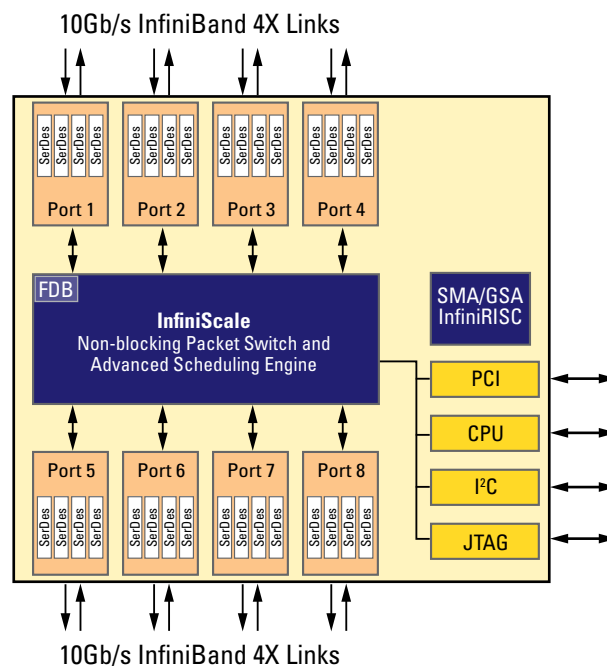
10Gb/s InfiniBand 4X Links

SerDes SerDes SerDes SerDes
Port 1

SerDes SerDes SerDes SerDes
Port 2

SerDes SerDes SerDes SerDes
Port 3

SerDes SerDes SerDes SerDes
Port 4

FDB

**InfiniScale**
Non-blocking Packet Switch and Advanced Scheduling Engine

SMA/GSA
InfiniRISC

PCI

CPU

I²C

JTAG

Port 5
SerDes SerDes SerDes SerDes

Port 6
SerDes SerDes SerDes SerDes

Port 7
SerDes SerDes SerDes SerDes

Port 8
SerDes SerDes SerDes SerDes

10Gb/s InfiniBand 4X Links